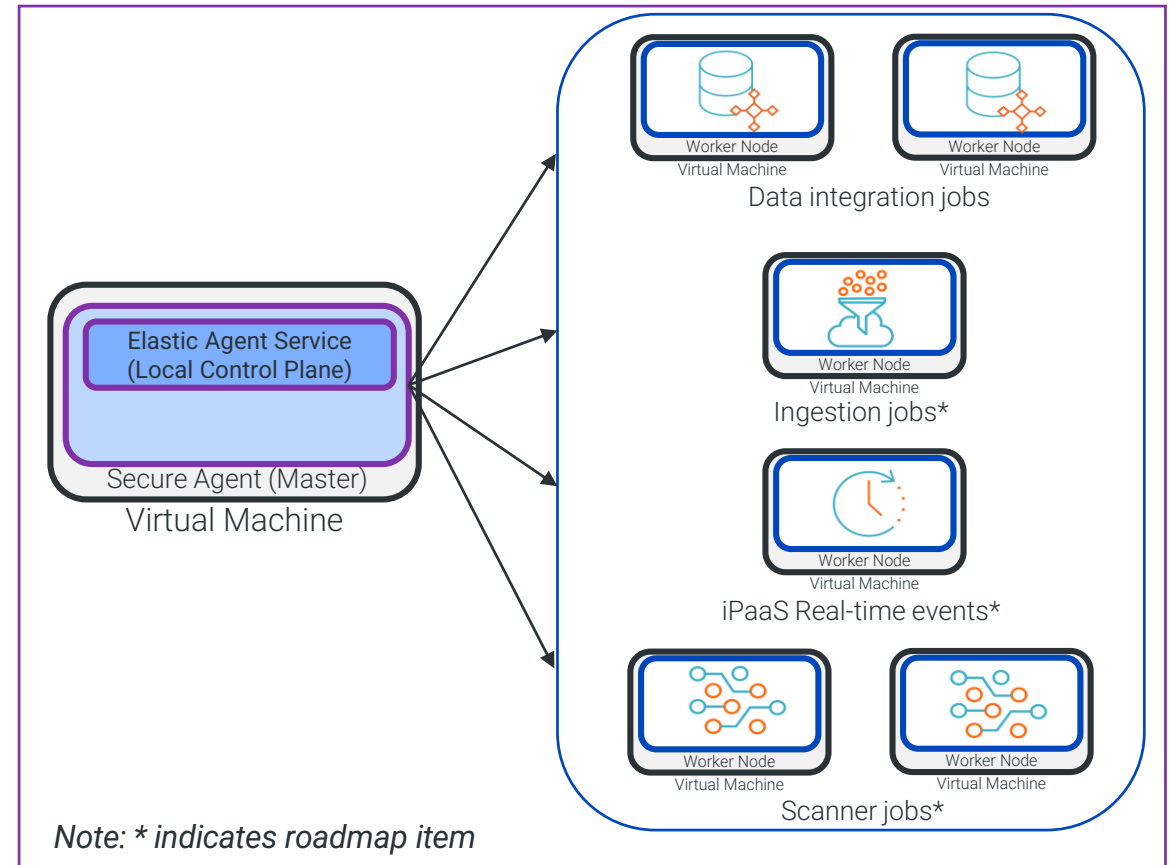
Elastic Agent Service
(Local Control Plane)

Secure Agent (Master)
Virtual Machine

Worker Node
Virtual Machine

Worker Node
Virtual Machine

Data integration jobs

Worker Node
Virtual Machine
Ingestion jobs*

Worker Node
Virtual Machine
iPaaS Real-time events*

Worker Node
Virtual Machine

Worker Node
Virtual Machine

Scanner jobs*

Note: * indicates roadmap item